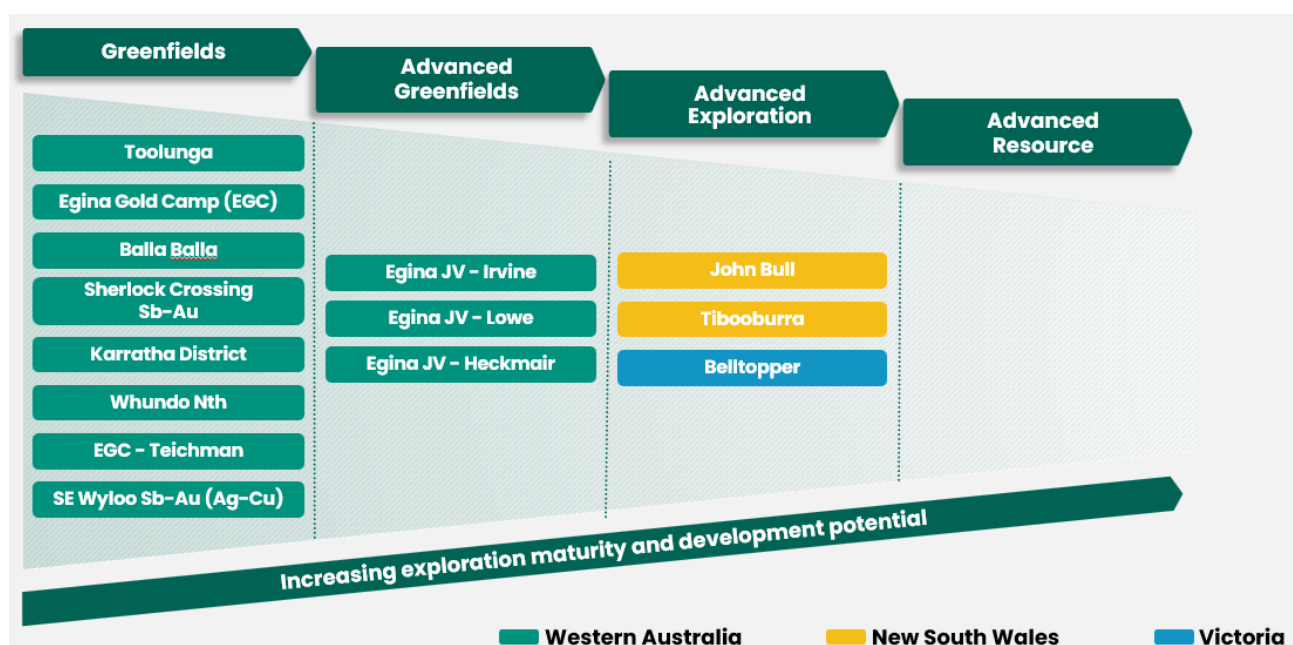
Greenfields

Advanced Greenfields

Advanced Exploration

Advanced Resource

Toolunga

Egina Gold Camp (EGC)

Balla Balla

Sherlock Crossing Sb-Au

Karratha District

Whundo Nth

EGC - Teichman

SE Wyloo Sb-Au (Ag-Cu)

Egina JV - Irvine

Egina JV - Lowe

Egina JV - Heckmair

John Bull

Tibooburra

Belltopper

Increasing exploration maturity and development potential

Western Australia

New South Wales

Victoria